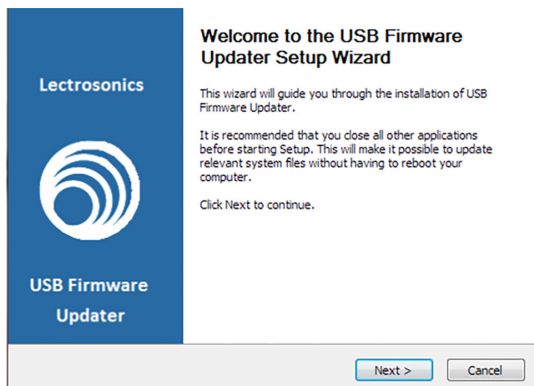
Lectrosonics

USB Firmware Updater

Welcome to the USB Firmware Updater Setup Wizard

This wizard will guide you through the installation of USB Firmware Updater.

It is recommended that you close all other applications before starting Setup. This will make it possible to update relevant system files without having to reboot your computer.

Click Next to continue.

Next >

Cancel